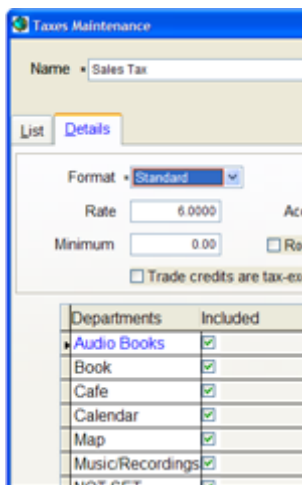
Taxes Maintenance

Name • Sales Tax

List Details

Format • Standard

Rate 6.0000

Ac

Minimum 0.00

Ra

Trade credits are tax-ex

| Departments | Included |
|---|---|
| Audio Books | ☑ |
| Book | ☑ |
| Cafe | ☑ |
| Calendar | ☑ |
| Map | ☑ |
| Music/Recordings | ☑ |
| NOT SET | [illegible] |